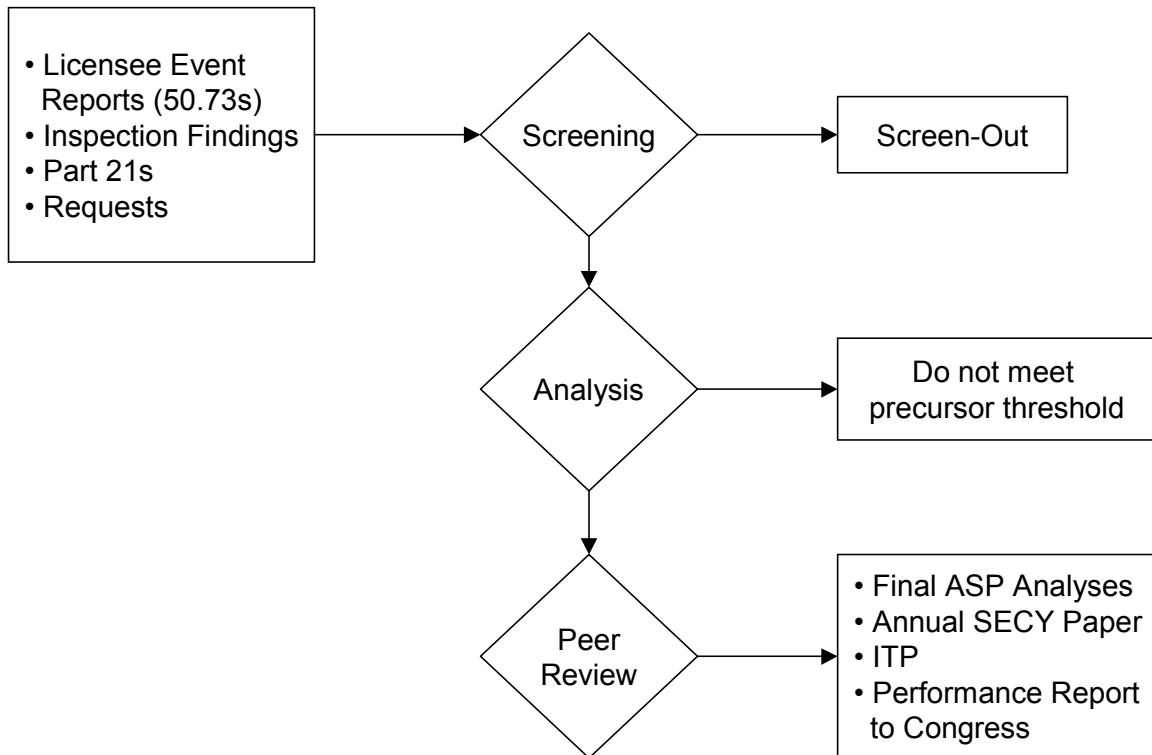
• Licensee Event Reports (50.73s)
• Inspection Findings
• Part 21s
• Requests

Screening

Screen-Out

Analysis

Do not meet precursor threshold

Peer Review

• Final ASP Analyses
• Annual SECY Paper
• ITP
• Performance Report to Congress